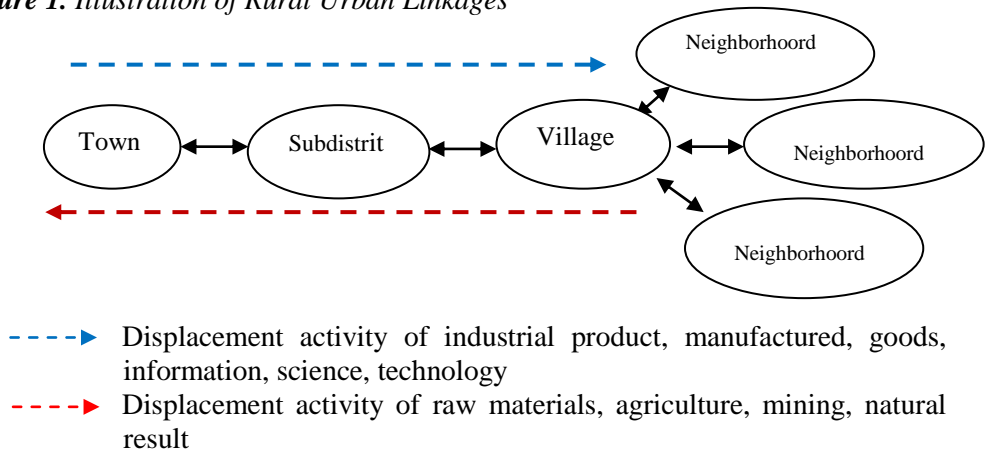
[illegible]re 1. Illustration of Rural Urban Linkages

Neighborhoord

Town

Subdistrit

Village

Neighborhoord

Neighborhoord

Displacement activity of industrial product, manufactured, goods, information, science, technology

Displacement activity of raw materials, agriculture, mining, natural result